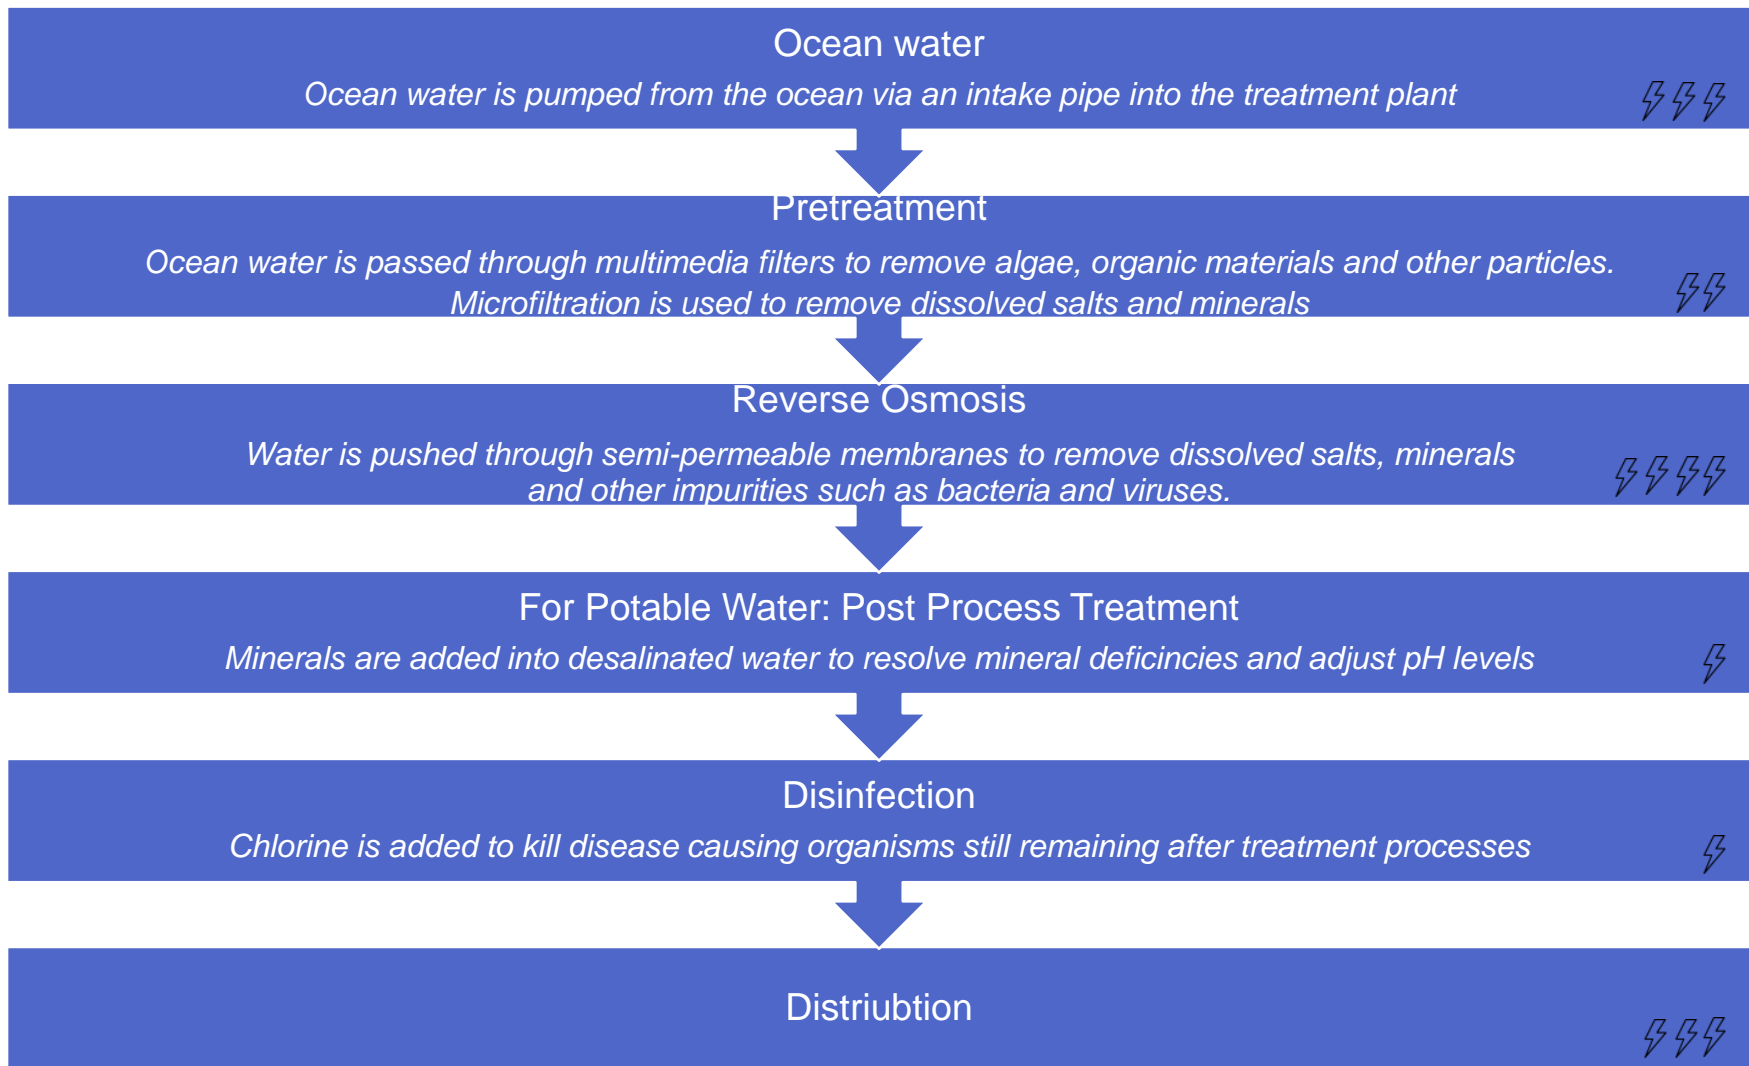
Ocean water

Ocean water is pumped from the ocean via an intake pipe into the treatment plant

Pretreatment

Ocean water is passed through multimedia filters to remove algae, organic materials and other particles. Microfiltration is used to remove dissolved salts and minerals

Reverse Osmosis

Water is pushed through semi-permeable membranes to remove dissolved salts, minerals and other impurities such as bacteria and viruses.

For Potable Water: Post Process Treatment

Minerals are added into desalinated water to resolve mineral deficincies and adjust pH levels

Disinfection

Chlorine is added to kill disease causing organisms still remaining after treatment processes

Distriubtion